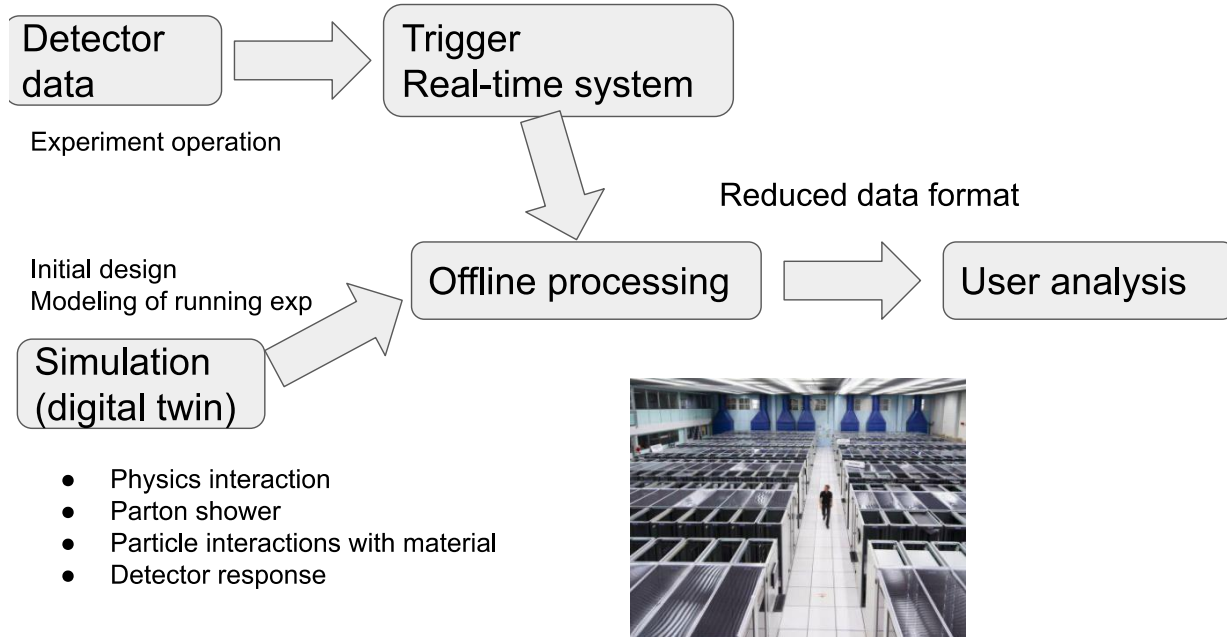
Detector data

Trigger
Real-time system

Experiment operation

Reduced data format

Initial design
Modeling of running exp

Offline processing

User analysis

Simulation (digital twin)

- Physics interaction
- Parton shower
- Particle interactions with material
- Detector response